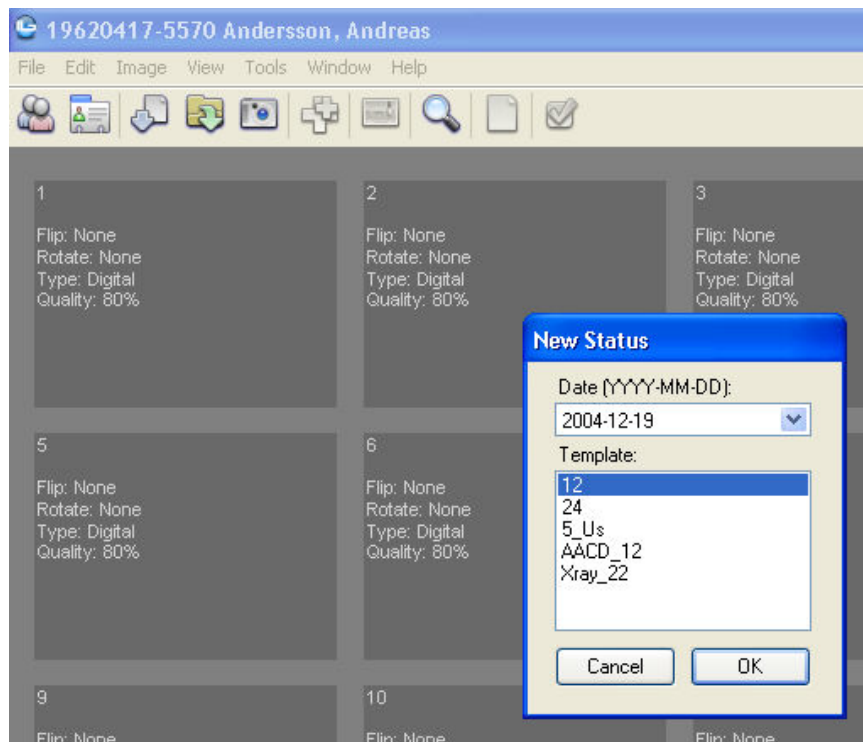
19620417-5570 Andersson, Andreas

File Edit Image View Tools Window Help

1
Flip: None
Rotate: None
Type: Digital
Quality: 80%

2
Flip: None
Rotate: None
Type: Digital
Quality: 80%

3
Flip: None
Rotate: None
Type: Digital
Quality: 80%

5
Flip: None
Rotate: None
Type: Digital
Quality: 80%

6
Flip: None
Rotate: None
Type: Digital
Quality: 80%

9
Flip: None

10
Flip: None

Flip: None

New Status
Date (YYYY-MM-DD):
2004-12-19
Template:
12
24
5_Us
AACD_12
Xray_22
Cancel
OK